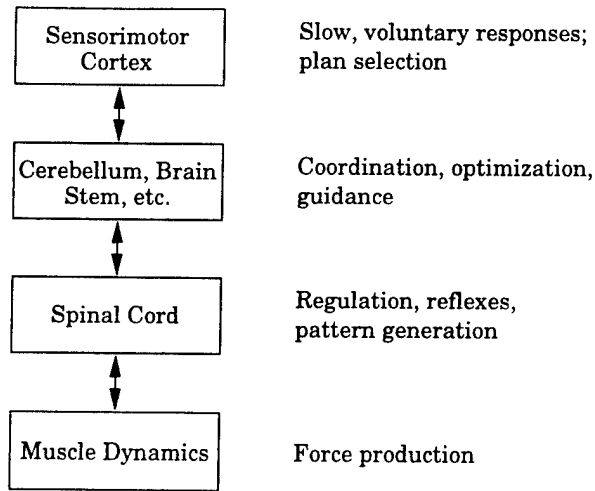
Sensorimotor Cortex

Slow, voluntary responses; plan selection

Cerebellum, Brain Stem, etc.

Coordination, optimization, guidance

Spinal Cord

Regulation, reflexes, pattern generation

Muscle Dynamics

Force production